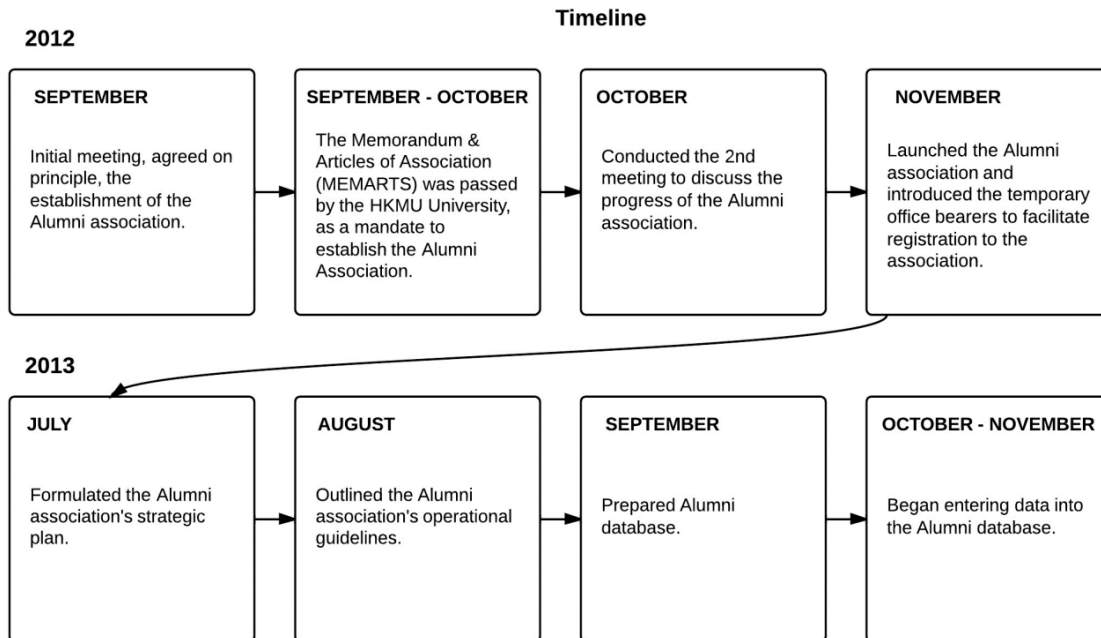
Timeline

2012

SEPTEMBER

Initial meeting, agreed on principle, the establishment of the Alumni association.

SEPTEMBER - OCTOBER

The Memorandum & Articles of Association (MEMARTS) was passed by the HKMU University, as a mandate to establish the Alumni Association.

OCTOBER

Conducted the 2nd meeting to discuss the progress of the Alumni association.

NOVEMBER

Launched the Alumni association and introduced the temporary office bearers to facilitate registration to the association.

2013

JULY

Formulated the Alumni association's strategic plan.

AUGUST

Outlined the Alumni association's operational guidelines.

SEPTEMBER

Prepared Alumni database.

OCTOBER - NOVEMBER

Began entering data into the Alumni database.